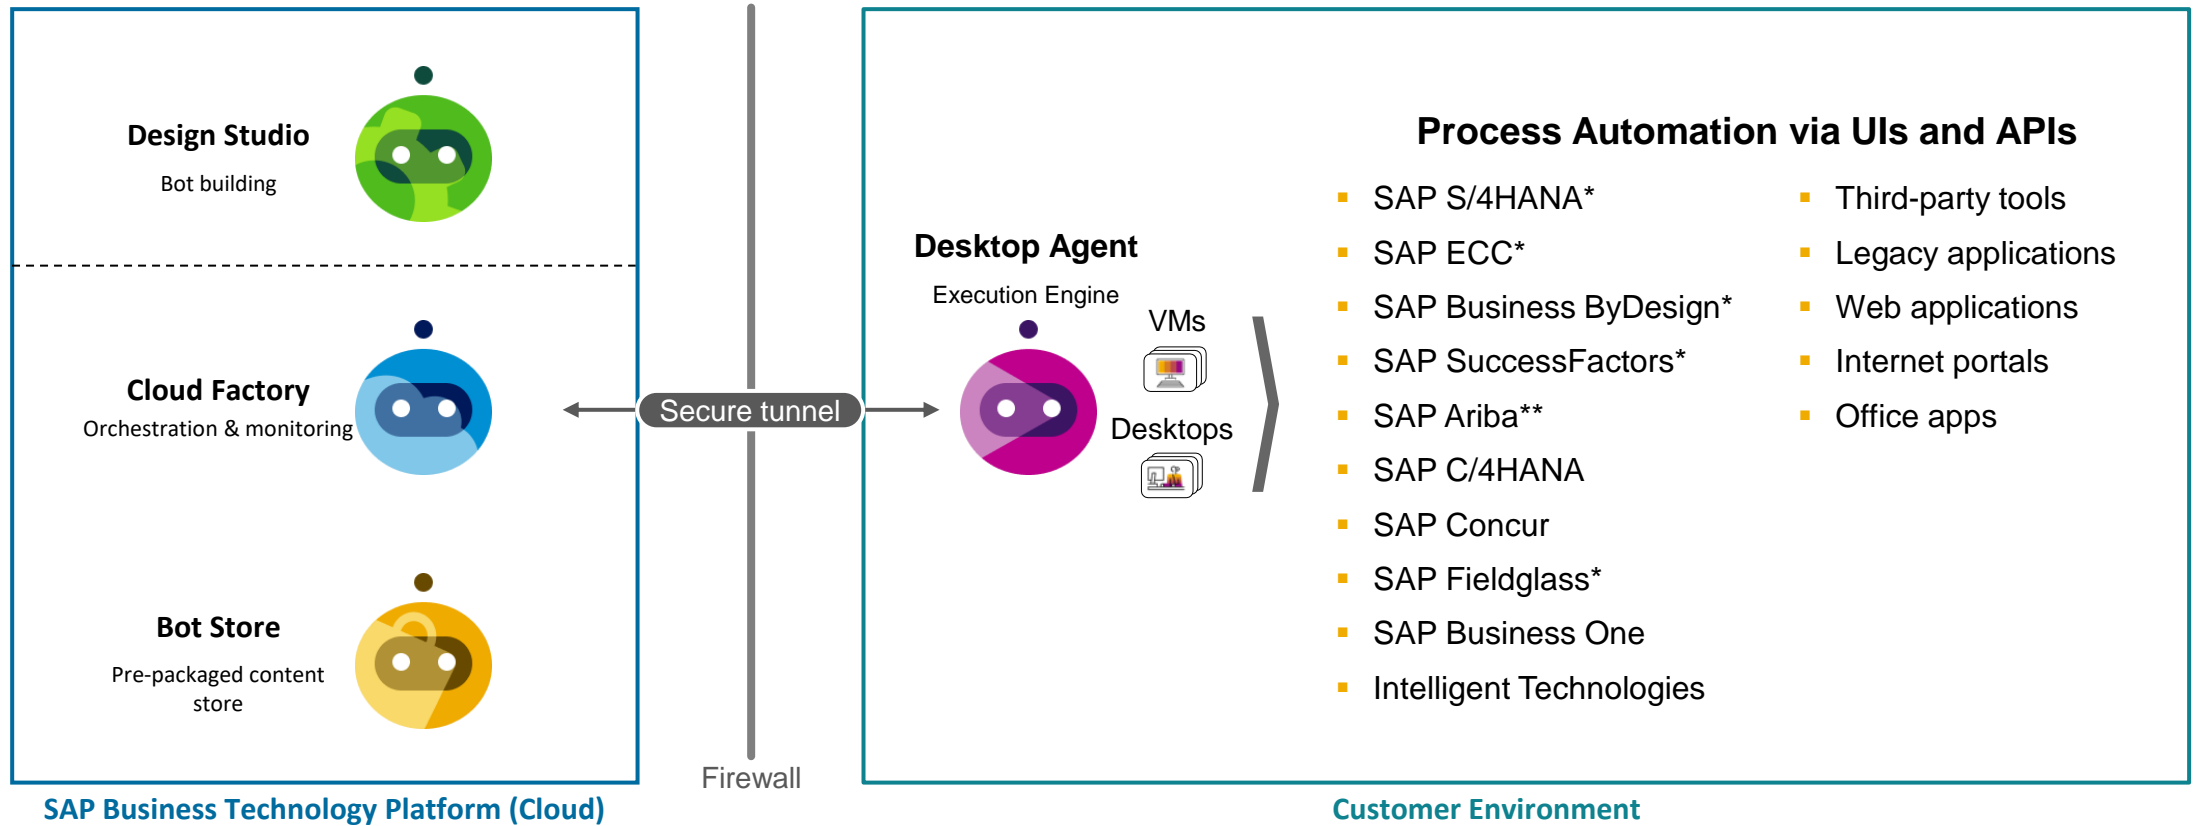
Design Studio
Bot building

Cloud Factory
Orchestration & monitoring

Bot Store
Pre-packaged content store

SAP Business Technology Platform (Cloud)

Secure tunnel

Firewall

Desktop Agent
Execution Engine

VMs

Desktops

Process Automation via UIs and APIs

- SAP S/4HANA*
- SAP ECC*
- SAP Business ByDesign*
- SAP SuccessFactors*
- SAP Ariba**
- SAP C/4HANA
- SAP Concur
- SAP Fieldglass*
- SAP Business One
- Intelligent Technologies

- Third-party tools
- Legacy applications
- Web applications
- Internet portals
- Office apps

Customer Environment